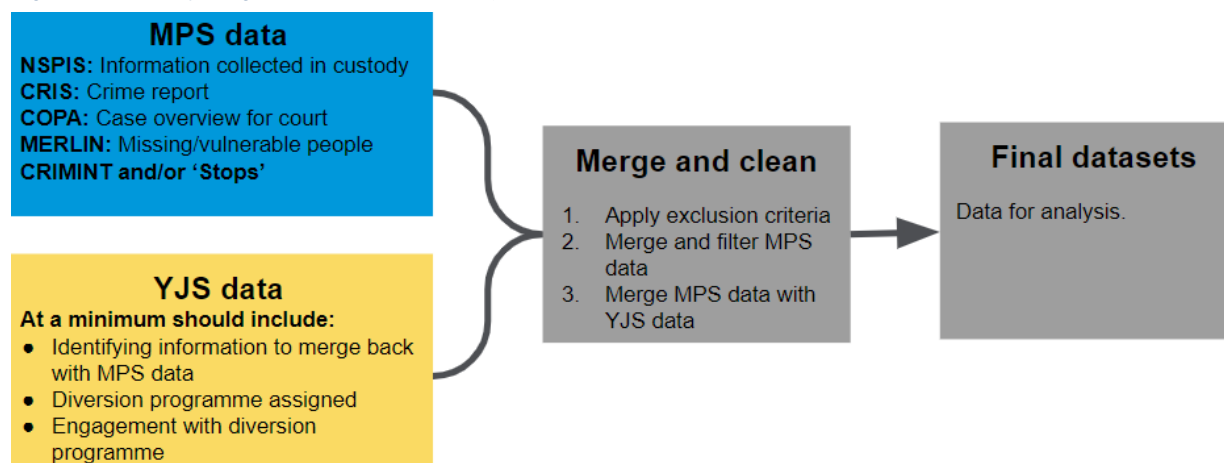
MPS data

**NSPIS:** Information collected in custody
**CRIS:** Crime report
**COPA:** Case overview for court
**MERLIN:** Missing/vulnerable people
**CRIMINT and/or 'Stops'**

YJS data

**At a minimum should include:**
● Identifying information to merge back with MPS data
● Diversion programme assigned
● Engagement with diversion programme

Merge and clean

1. Apply exclusion criteria
2. Merge and filter MPS data
3. Merge MPS data with YJS data

Final datasets

Data for analysis.